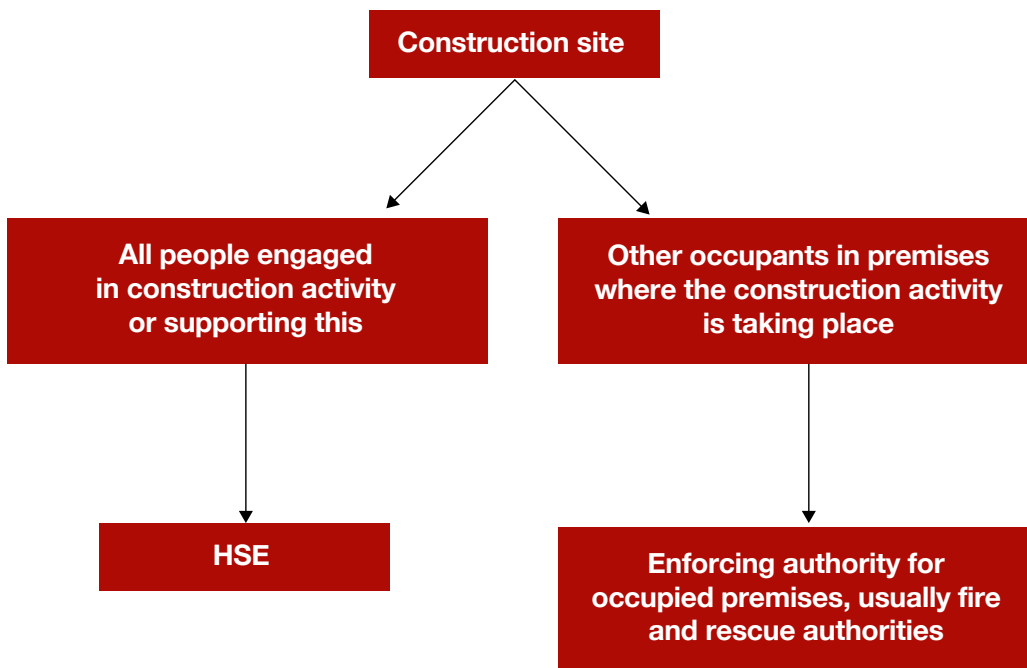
Construction site

All people engaged in construction activity or supporting this

Other occupants in premises where the construction activity is taking place

HSE

Enforcing authority for occupied premises, usually fire and rescue authorities